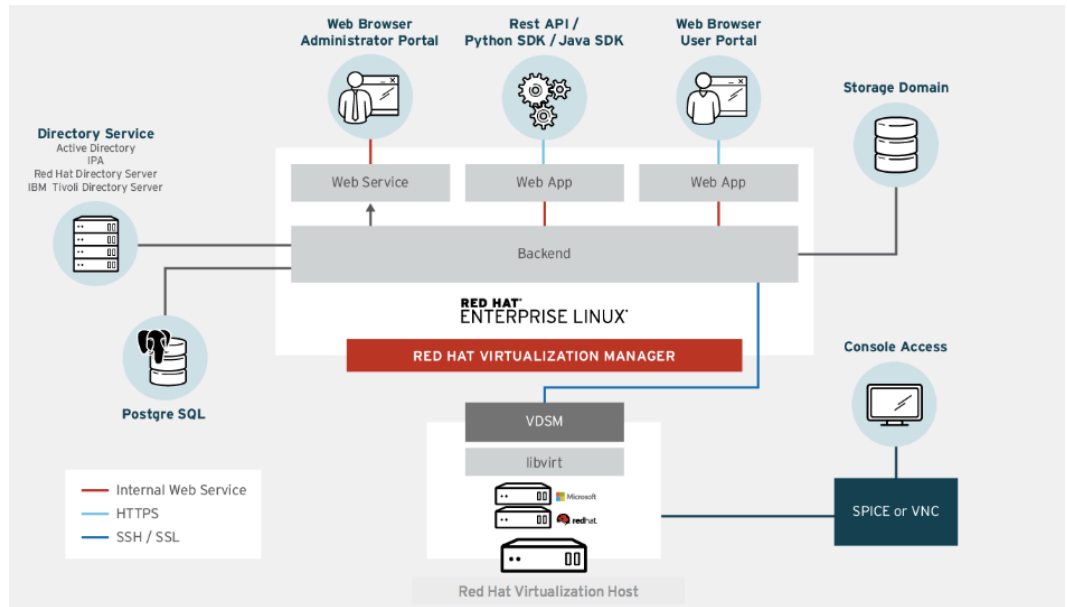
Web Browser
Administrator Portal

Rest API /
Python SDK / Java SDK

Web Browser
User Portal

Storage Domain

Directory Service
Active Directory
IPA
Red Hat Directory Server
IBM Tivoli Directory Server

Web Service

Web App

Web App

Backend

RED HAT
ENTERPRISE LINUX

RED HAT VIRTUALIZATION MANAGER

Postgre SQL

Console Access

VDSM

libvirt

Microsoft

redhat

SPICE or VNC

Internal Web Service
HTTPS
SSH / SSL

Red Hat Virtualization Host